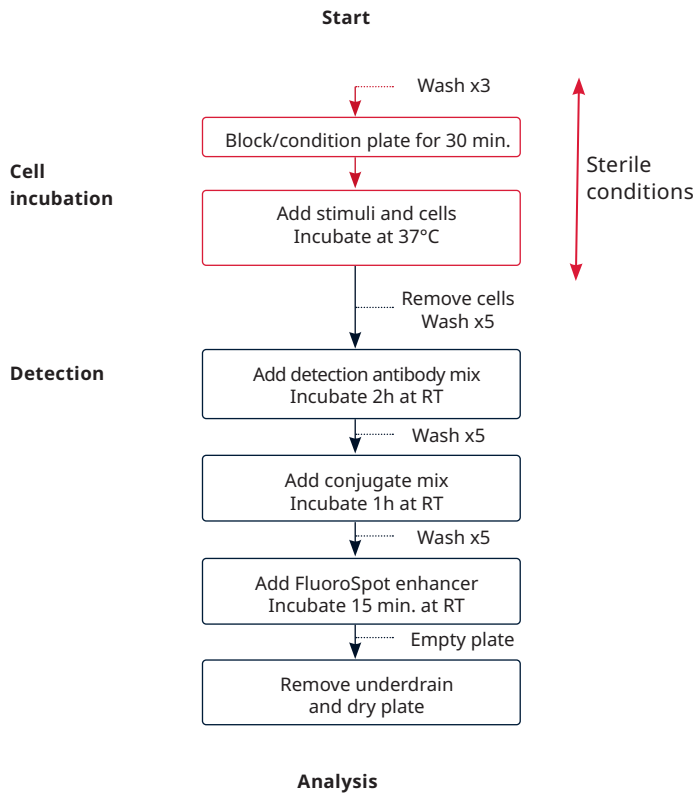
Start

Wash x3

Block/condition plate for 30 min.

Sterile conditions

Cell incubation

Add stimuli and cells
Incubate at 37°C

Remove cells
Wash x5

Detection

Add detection antibody mix
Incubate 2h at RT

Wash x5

Add conjugate mix
Incubate 1h at RT

Wash x5

Add FluoroSpot enhancer
Incubate 15 min. at RT

Empty plate

Remove underdrain
and dry plate

Analysis